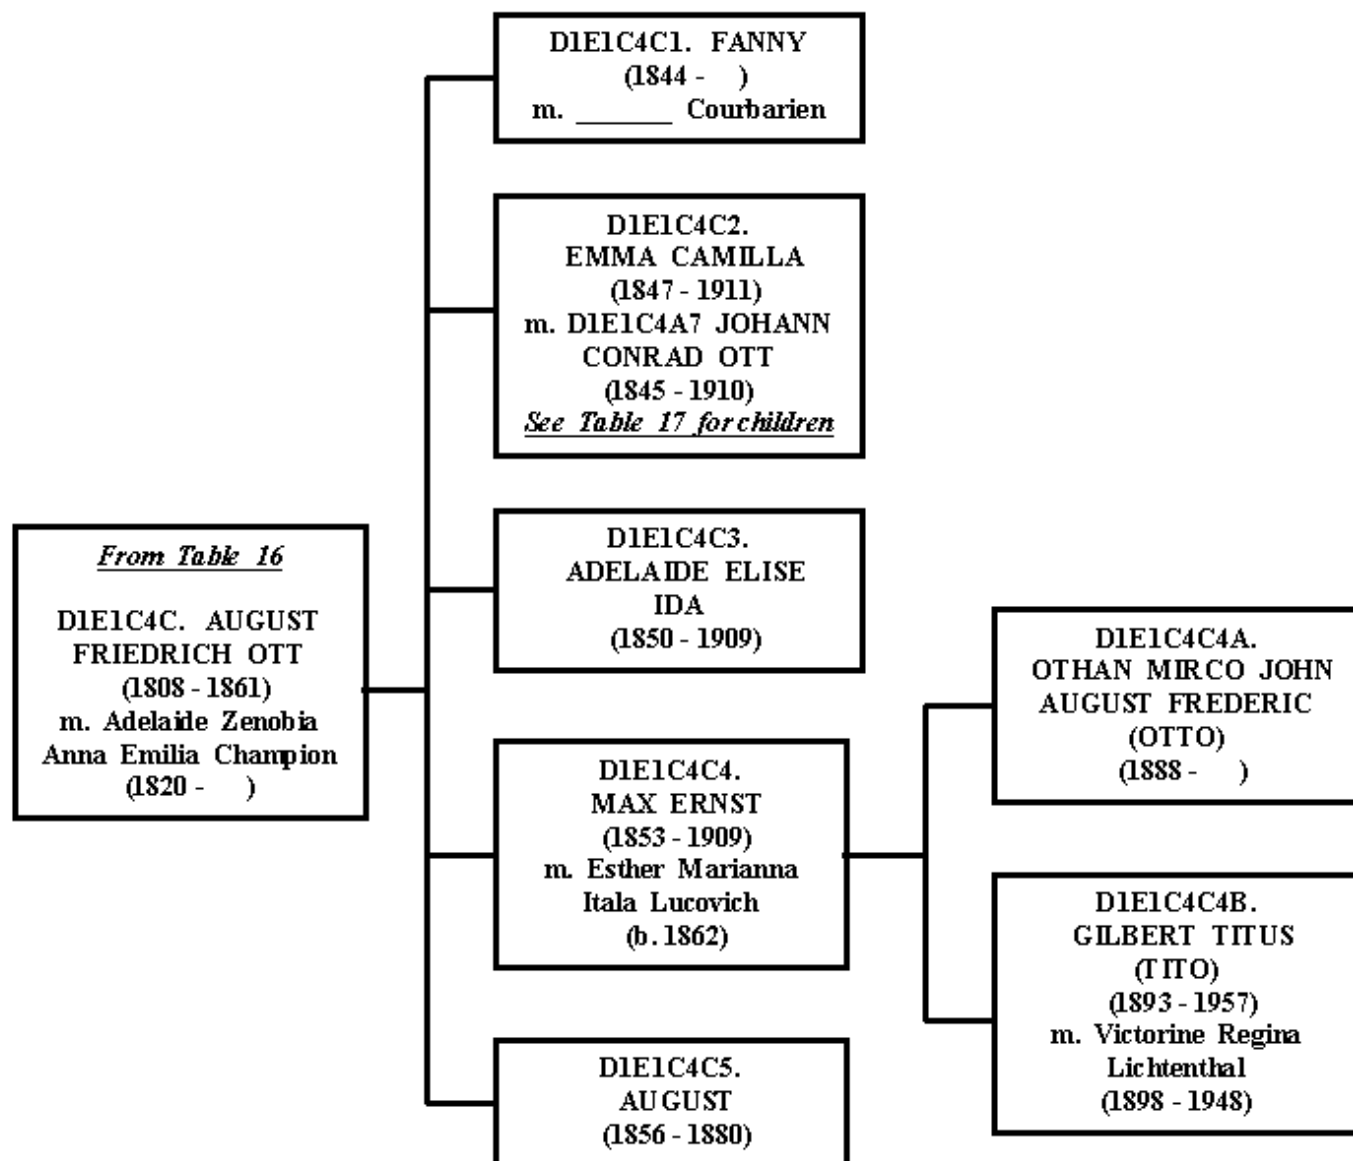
From Table 16

D1E1C4C. AUGUST FRIEDRICH OTT
(1808 - 1861)
m. Adelaide Zenobia Anna Emilia Champion
(1820 - )

D1E1C4C1. FANNY
(1844 - )
m. _______ Courbarien

D1E1C4C2.
EMMA CAMILLA
(1847 - 1911)
m. D1E1C4A7 JOHANN CONRAD OTT
(1845 - 1910)
See Table 17 for children

D1E1C4C3.
ADELAIDE ELISE IDA
(1850 - 1909)

D1E1C4C4.
MAX ERNST
(1853 - 1909)
m. Esther Marianna Itala Lucovich
(b. 1862)

D1E1C4C5.
AUGUST
(1856 - 1880)

D1E1C4C4A.
OTHAN MIRCO JOHN AUGUST FREDERIC
(OTTO)
(1888 - )

D1E1C4C4B.
GILBERT TITUS
(TITO)
(1893 - 1957)
m. Victorine Regina Lichtenthal
(1898 - 1948)